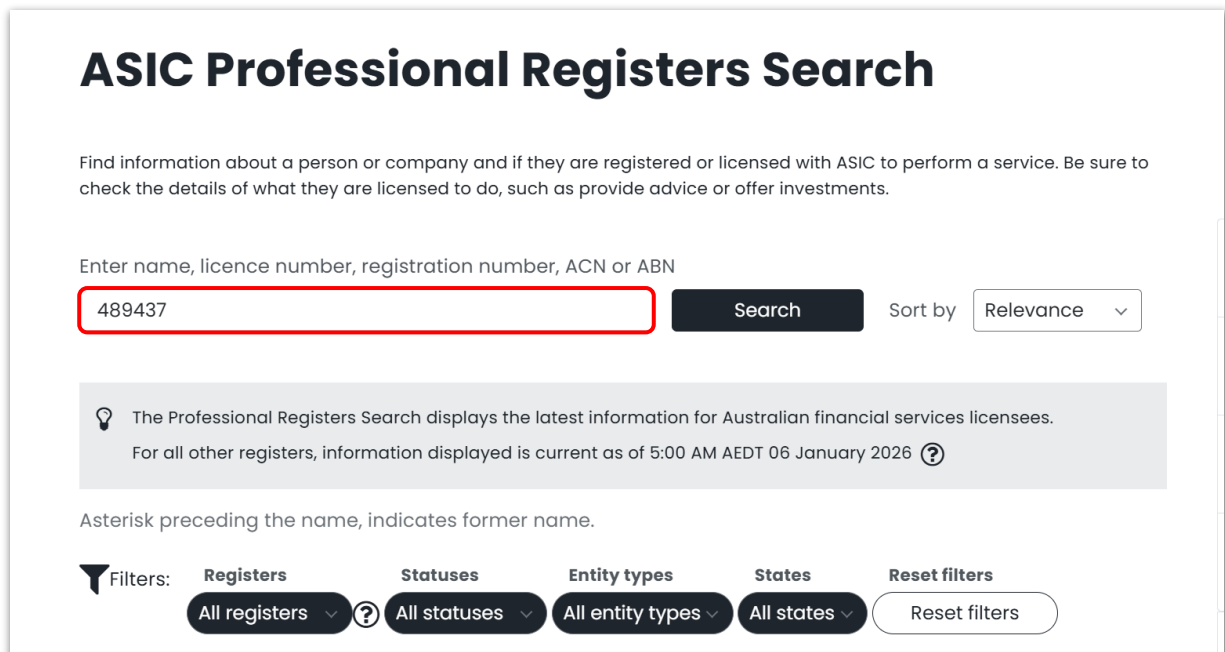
# ASIC Professional Registers Search

Find information about a person or company and if they are registered or licensed with ASIC to perform a service. Be sure to check the details of what they are licensed to do, such as provide advice or offer investments.

Enter name, licence number, registration number, ACN or ABN

489437

Search

Sort by Relevance

The Professional Registers Search displays the latest information for Australian financial services licensees.
For all other registers, information displayed is current as of 5:00 AM AEDT 06 January 2026

Asterisk preceding the name, indicates former name.

Filters:

Registers
All registers

Statuses
All statuses

Entity types
All entity types

States
All states

Reset filters
Reset filters